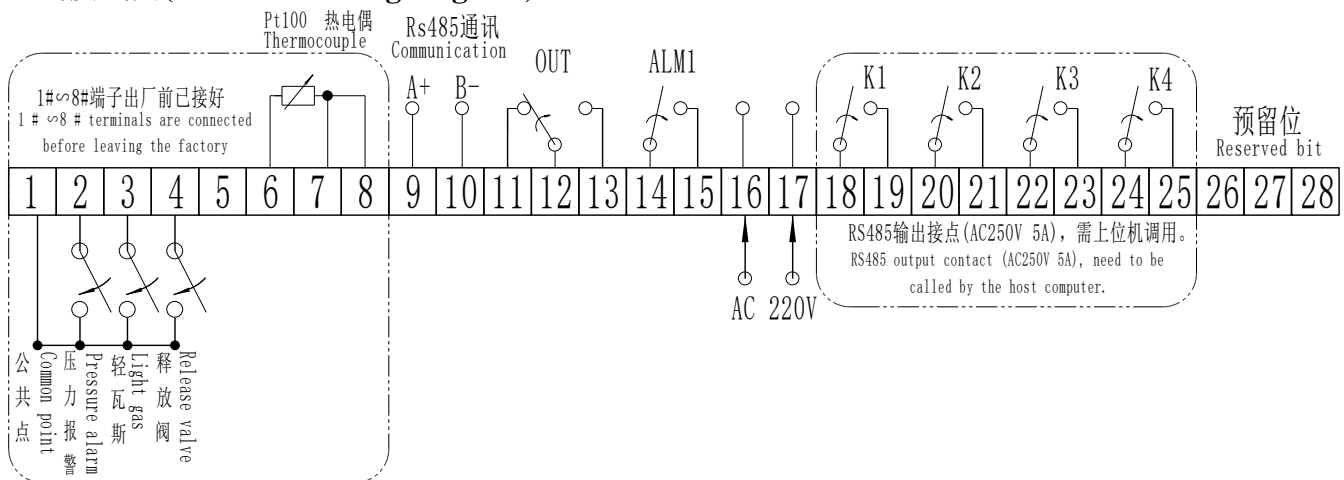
Pt100 热电偶
Thermocouple

Rs485通讯
Communication

A+ B-

OUT

ALM1

K1 K2 K3 K4

1#∽8#端子出厂前已接好
1 # ∽8 # terminals are connected before leaving the factory

预留位
Reserved bit

| 1 | 2 | 3 | 4 | 5 | 6 | 7 | 8 | 9 | 10 | 11 | 12 | 13 | 14 | 15 | 16 | 17 | 18 | 19 | 20 | 21 | 22 | 23 | 24 | 25 | 26 | 27 | 28 |
|---|---|---|---|---|---|---|---|---|---|---|---|---|---|---|---|---|---|---|---|---|---|---|---|---|---|---|---|

RS485输出接点(AC250V 5A), 需上位机调用。
RS485 output contact (AC250V 5A), need to be called by the host computer.

AC 220V

公共点 Common point
压力报警 Pressure alarm
轻瓦斯 Light gas
释放阀 Release valve